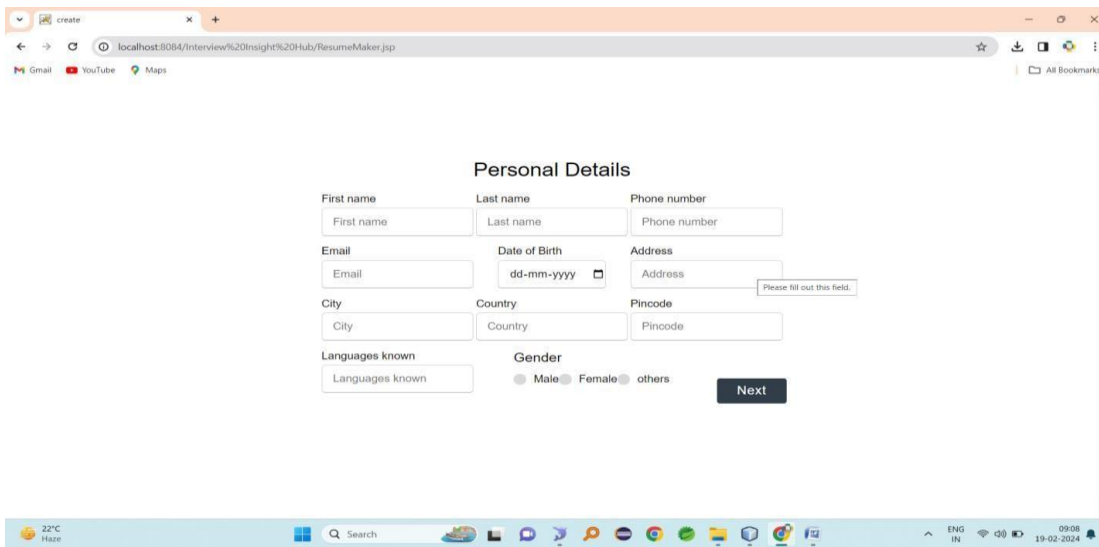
create

localhost:8084/Interview%20Insight%20Hub/ResumeMaker.jsp

Gmail YouTube Maps

All Bookmarks

Personal Details

First name
First name

Last name
Last name

Phone number
Phone number

Email
Email

Date of Birth
dd-mm-yyyy

Address
Address

Please fill out this field.

City
City

Country
Country

Pincode
Pincode

Languages known
Languages known

Gender
Male Female others

Next

22°C
Haze

Search

ENG
IN

09:08
19-02-2024